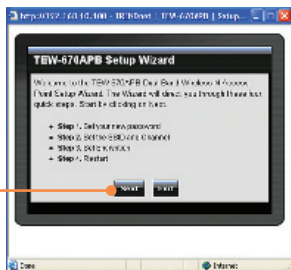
http://192.168.10.100 - TRENDnet :: TEW-670APB | Setup...

TEW-670APB Setup Wizard

Welcome to the TEW-670APB Dual Band Wireless N Access Point Setup Wizard. The Wizard will direct you through these four quick steps. Start by clicking on Next.

Step 1. Set your new password
Step 2. Set the SSID and Channel
Step 3. Set Encryption
Step 4. Restart

Next Exit

Done Internet